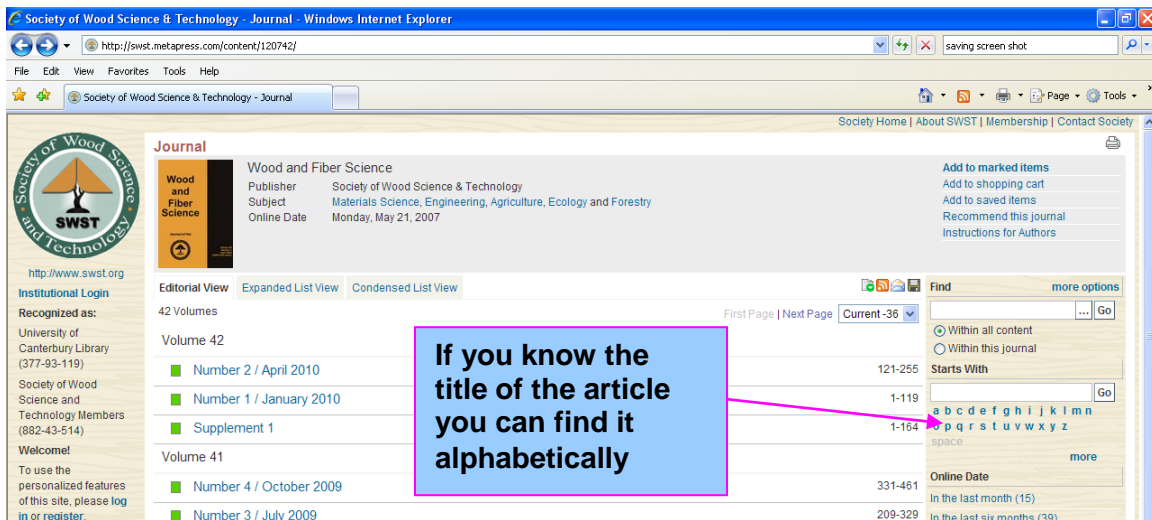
Society of Wood Science & Technology - Journal - Windows Internet Explorer

http://swst.metapress.com/content/120742/

saving screen shot

File Edit View Favorites Tools Help

Society of Wood Science & Technology - Journal

Page Tools

Society Home | About SWST | Membership | Contact Society

Society of Wood Science and Technology SWST

http://www.swst.org

Institutional Login

Recognized as:

University of Canterbury Library (377-93-119)

Society of Wood Science and Technology Members (882-43-514)

Welcome!

To use the personalized features of this site, please log in or register.

Journal

Wood and Fiber Science

Wood and Fiber Science

Publisher Society of Wood Science & Technology
Subject Materials Science, Engineering, Agriculture, Ecology and Forestry
Online Date Monday, May 21, 2007

Add to marked items
Add to shopping cart
Add to saved items
Recommend this journal
Instructions for Authors

Editorial View Expanded List View Condensed List View

42 Volumes

First Page | Next Page Current -36

Volume 42

Number 2 / April 2010 121-255

Number 1 / January 2010 1-119

Supplement 1 1-164

Volume 41

Number 4 / October 2009 331-461

Number 3 / July 2009 209-329

If you know the title of the article you can find it alphabetically

Find more options

Go

Within all content

Within this journal

Starts With

Go

a b c d e f g h i j k l m n o p q r s t u v w x y z

space

more

Online Date

In the last month (15)

In the last six months (39)